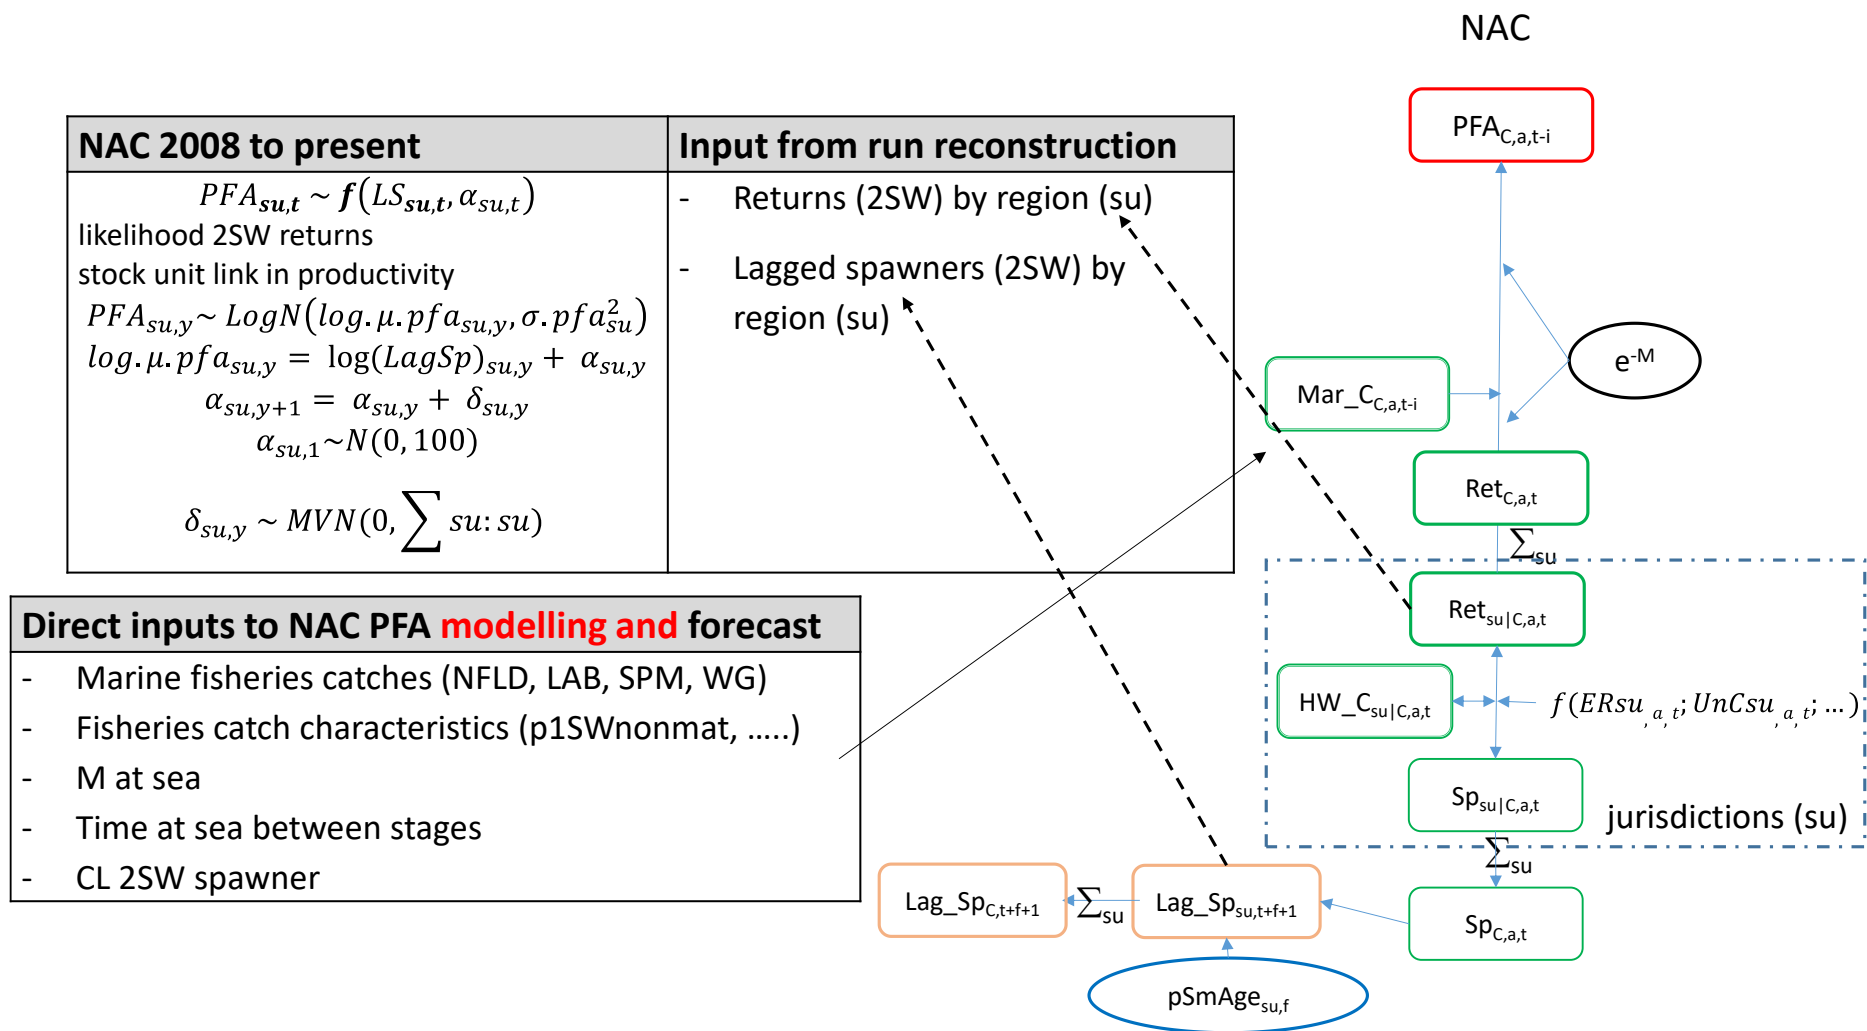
NAC

| NAC 2008 to present | Input from run reconstruction |
|---|---|
| $PFA_{su,t} \sim f(LS_{su,t}, \alpha_{su,t})$ likelihood 2SW returns stock unit link in productivity $PFA_{su,y} \sim LogN(log.\mu.pfa_{su,y}, \sigma.pfa^2_{su})$ $log.\mu.pfa_{su,y} = \log(LagSp)_{su,y} + \alpha_{su,y}$ $\alpha_{su,y+1} = \alpha_{su,y} + \delta_{su,y}$ $\alpha_{su,1} \sim N(0, 100)$ $\delta_{su,y} \sim MVN(0, \sum su: su)$ | - Returns (2SW) by region (su) - Lagged spawners (2SW) by region (su) |

Direct inputs to NAC PFA modelling and forecast
- Marine fisheries catches (NFLD, LAB, SPM, WG)
- Fisheries catch characteristics (p1SWnonmat, …..)
- M at sea
- Time at sea between stages
- CL 2SW spawner

$PFA_{C,a,t-i}$

$e^{-M}$

$Mar\_C_{C,a,t-i}$

$Ret_{C,a,t}$

$\sum_{su}$

$Ret_{su|C,a,t}$

$HW\_C_{su|C,a,t}$

$f(ERsu_{,a,t}; UnCsu_{,a,t}; \ldots)$

$Sp_{su|C,a,t}$

jurisdictions (su)

$\sum_{su}$

$Lag\_Sp_{C,t+f+1}$

$\sum_{su}$

$Lag\_Sp_{su,t+f+1}$

$Sp_{C,a,t}$

$pSmAge_{su,f}$